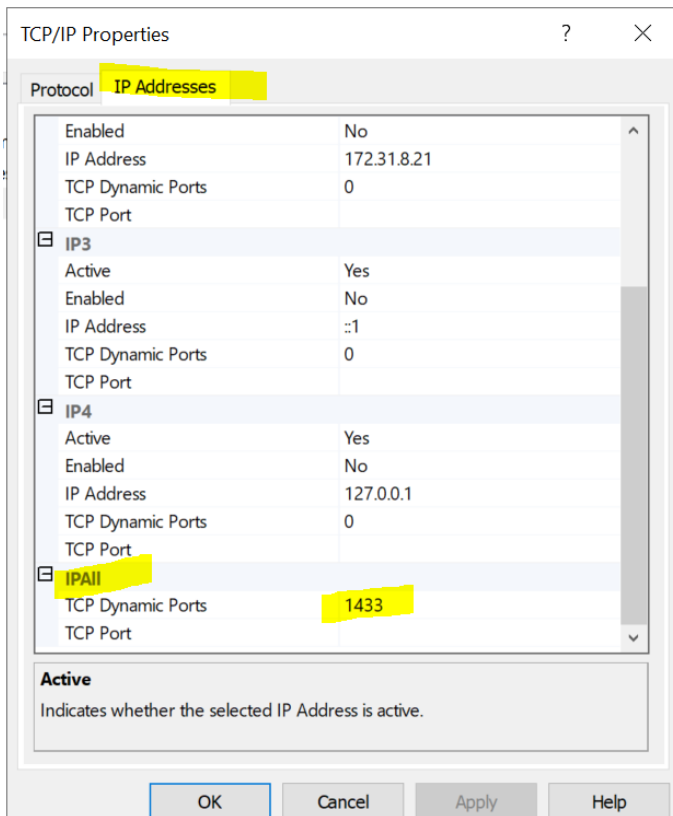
TCP/IP Properties ? ×

Protocol IP Addresses

| | |
|---|---|
| Enabled | No |
| IP Address | 172.31.8.21 |
| TCP Dynamic Ports | 0 |
| TCP Port | |
| IP3 | |
| Active | Yes |
| Enabled | No |
| IP Address | ::1 |
| TCP Dynamic Ports | 0 |
| TCP Port | |
| IP4 | |
| Active | Yes |
| Enabled | No |
| IP Address | 127.0.0.1 |
| TCP Dynamic Ports | 0 |
| TCP Port | |
| IPAll | |
| TCP Dynamic Ports | 1433 |
| TCP Port | |

Active
Indicates whether the selected IP Address is active.

OK Cancel Apply Help